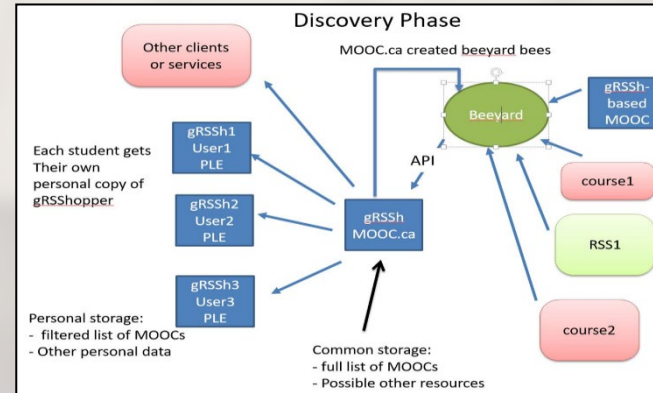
Discovery Phase

MOOC.ca created beeyard bees

Other clients or services

Beeyard

gRSSh-based MOOC

Each student gets Their own personal copy of gRSShopper

gRSSh1 User1 PLE

API

course1

gRSSh2 User2 PLE

gRSSh MOOC.ca

RSS1

gRSSh3 User3 PLE

Personal storage:
- filtered list of MOOCs
- Other personal data

course2

Common storage:
- full list of MOOCs
- Possible other resources